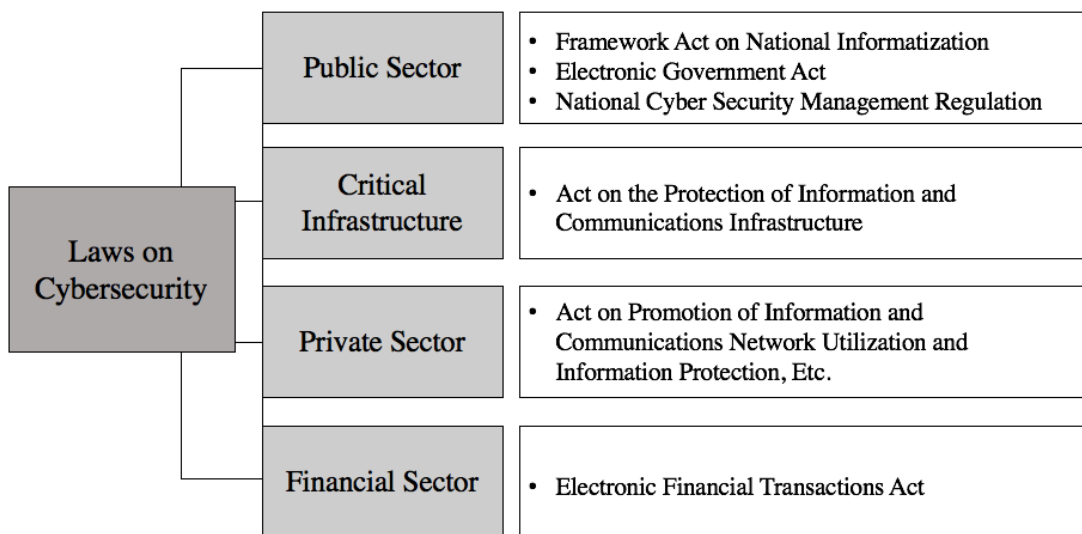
Laws on Cybersecurity

Public Sector

- Framework Act on National Informatization
- Electronic Government Act
- National Cyber Security Management Regulation

Critical Infrastructure

- Act on the Protection of Information and Communications Infrastructure

Private Sector

- Act on Promotion of Information and Communications Network Utilization and Information Protection, Etc.

Financial Sector

- Electronic Financial Transactions Act